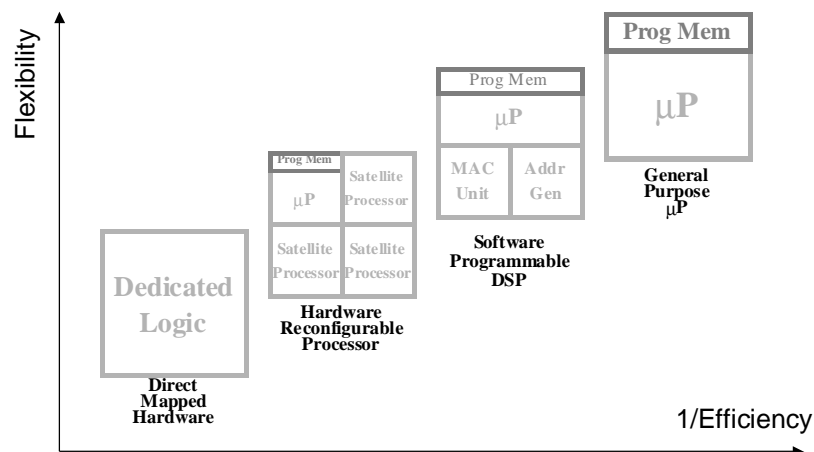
Flexibility

Prog Mem

$\mu$P

General Purpose $\mu$P

Prog Mem

$\mu$P

MAC Unit

Addr Gen

Software Programmable DSP

Prog Mem

$\mu$P

Satellite Processor

Satellite Processor

Satellite Processor

Hardware Reconfigurable Processor

Dedicated Logic

Direct Mapped Hardware

1/Efficiency